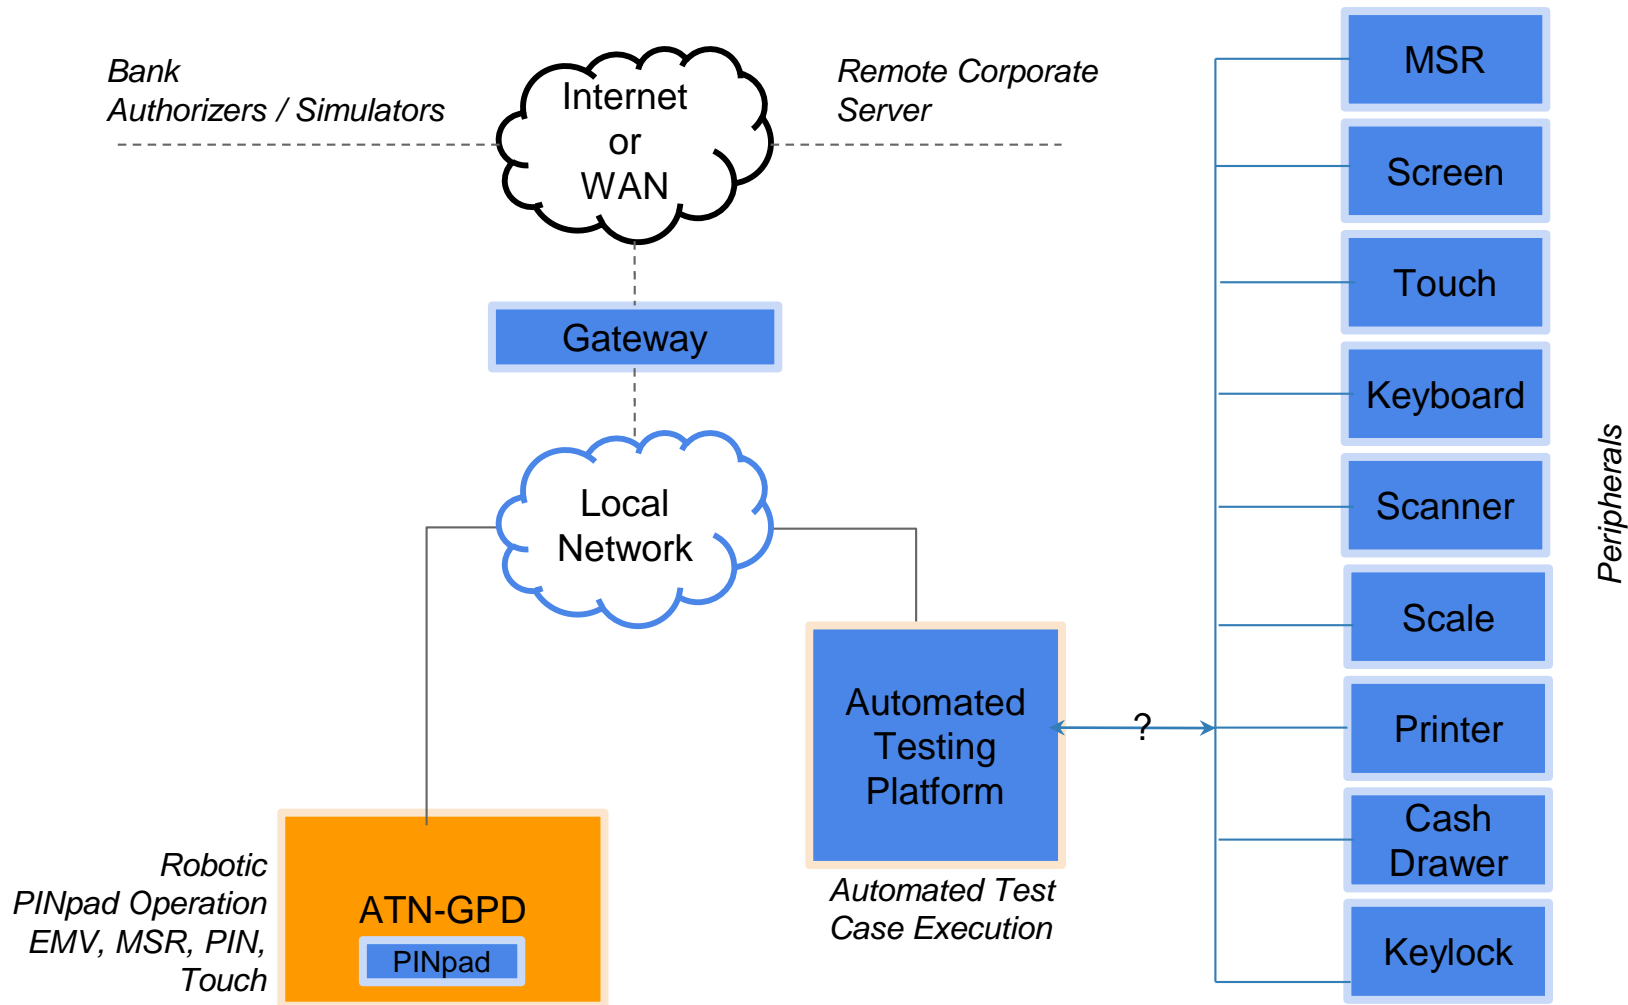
Bank
Authorizers / Simulators

Internet
or
WAN

Remote Corporate
Server

Gateway

Local
Network

Automated
Testing
Platform

Automated Test
Case Execution

?

Robotic
PINpad Operation
EMV, MSR, PIN,
Touch

ATN-GPD

PINpad

MSR

Screen

Touch

Keyboard

Scanner

Scale

Printer

Cash
Drawer

Keylock

Peripherals